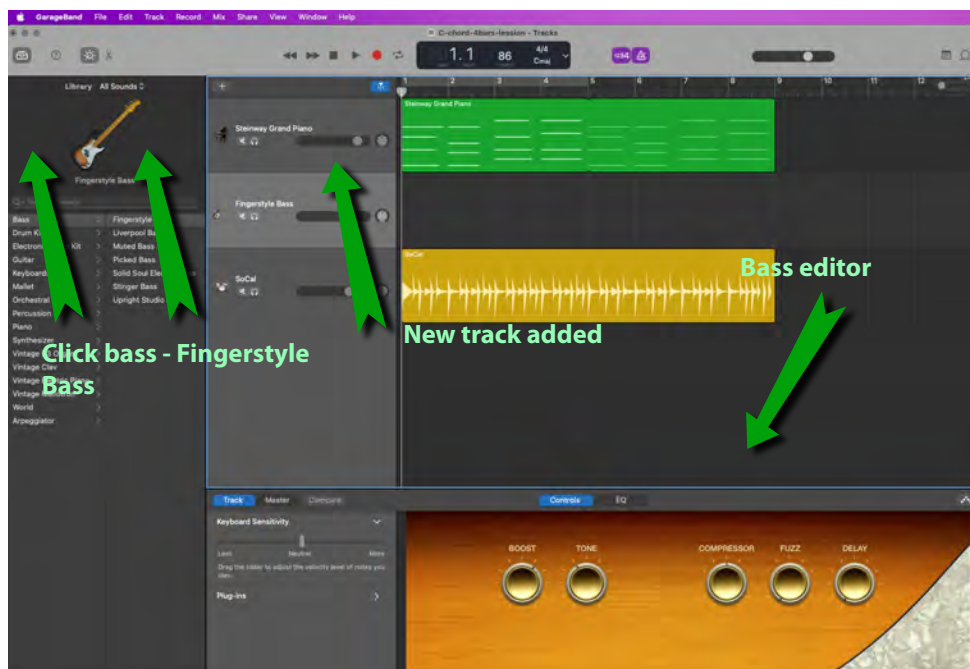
GarageBand File Edit Track Record Mix Share View Window Help

C-chord-4Bars-lession - Tracks

1.1 86 4/4 Cmaj

Library All Sounds

Fingerstyle Bass

Bass
Drum Kit
Electronic Kit
Guitar
Keyboard
Mallet
Orchestral
Percussion
Piano
Synthesizer
Vintage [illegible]
Vintage Clav
Vintage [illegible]
Vintage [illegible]
World
Arpeggiator

Fingerstyle
Liverpool Ba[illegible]
Muted Bass
Picked Bass
Solid Soul Ele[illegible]
Stinger Bass
Upright Studio

Click bass - Fingerstyle Bass

1 2 3 4 5 6 7 8 9 10 11 12

Steinway Grand Piano

Steinway Grand Piano

Fingerstyle Bass

SoCal

SoCal

New track added

Bass editor

Track Master Compare

Controls EQ

Keyboard Sensitivity

Less Neutral More

Drag the slider to adjust the velocity level of notes you play.

Plug-ins

BOOST TONE COMPRESSOR FUZZ DELAY